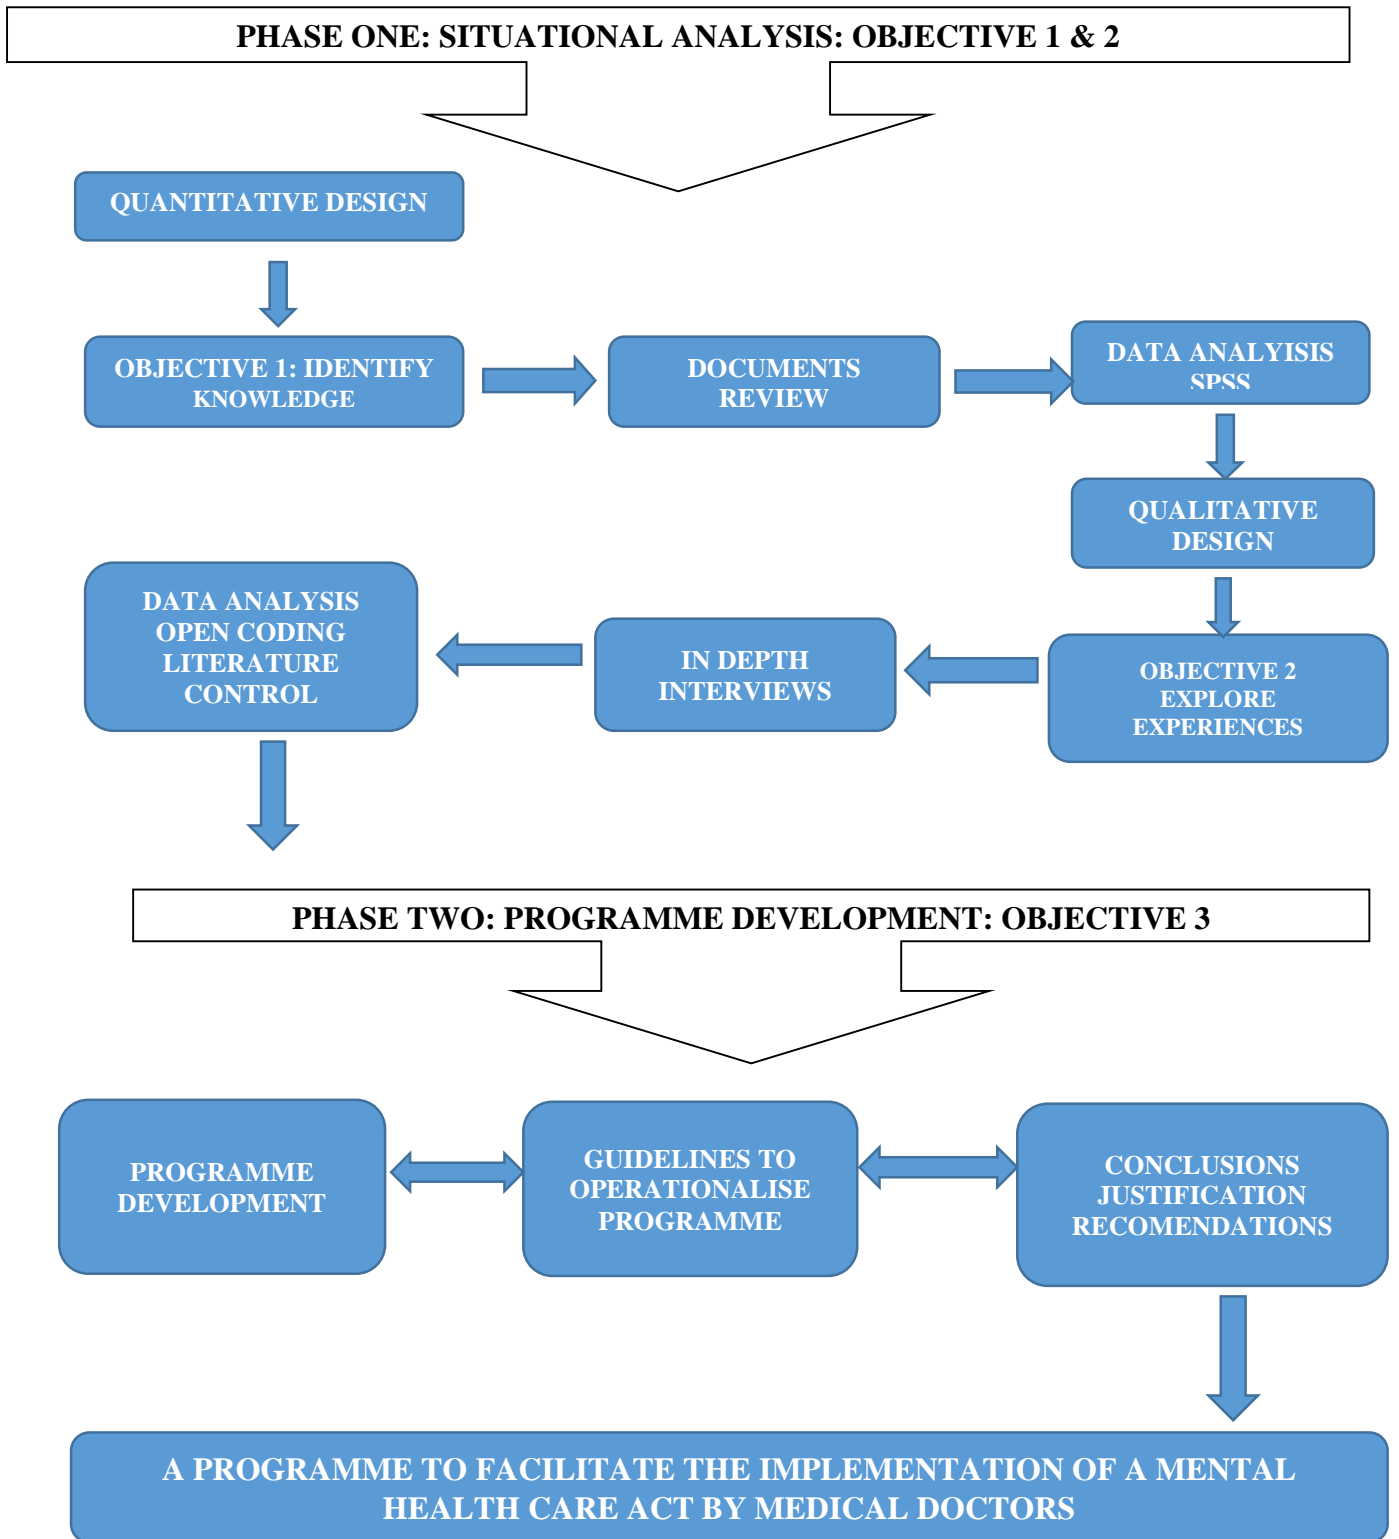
PHASE ONE: SITUATIONAL ANALYSIS: OBJECTIVE 1 & 2

QUANTITATIVE DESIGN

OBJECTIVE 1: IDENTIFY KNOWLEDGE

DOCUMENTS REVIEW

DATA ANALYISIS SPSS

QUALITATIVE DESIGN

OBJECTIVE 2 EXPLORE EXPERIENCES

IN DEPTH INTERVIEWS

DATA ANALYSIS OPEN CODING LITERATURE CONTROL

PHASE TWO: PROGRAMME DEVELOPMENT: OBJECTIVE 3

PROGRAMME DEVELOPMENT

GUIDELINES TO OPERATIONALISE PROGRAMME

CONCLUSIONS JUSTIFICATION RECOMENDATIONS

A PROGRAMME TO FACILITATE THE IMPLEMENTATION OF A MENTAL HEALTH CARE ACT BY MEDICAL DOCTORS